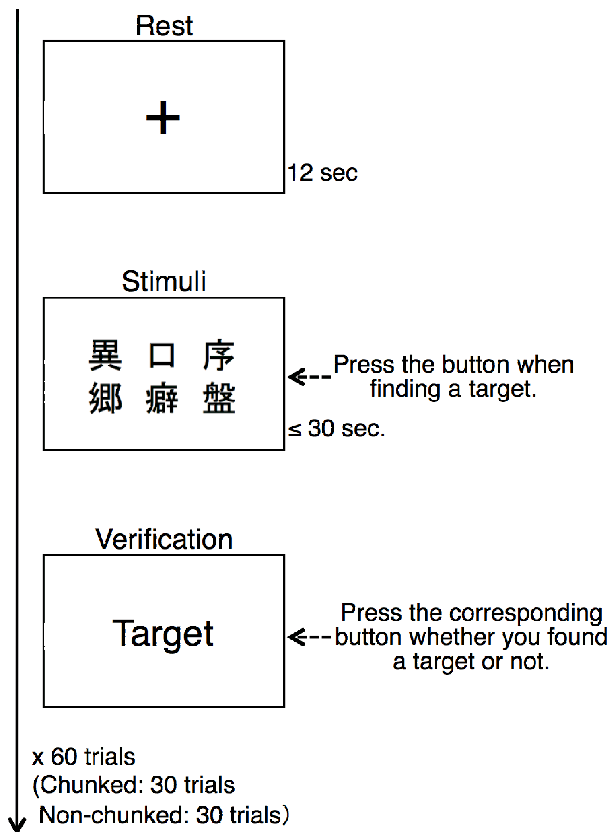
Rest

+

12 sec

Stimuli

異 口 序
郷 癖 盤

Press the button when finding a target.

≤ 30 sec.

Verification

Target

Press the corresponding button whether you found a target or not.

x 60 trials
(Chunked: 30 trials
Non-chunked: 30 trials)